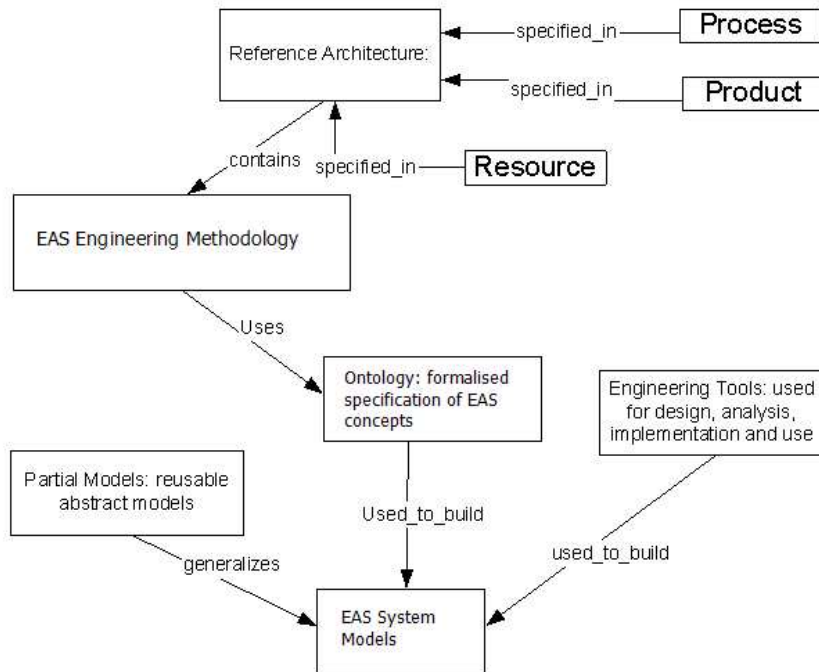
Reference Architecture:

specified_in

Process

specified_in

Product

contains

specified_in

Resource

EAS Engineering Methodology

Uses

Ontology: formalised specification of EAS concepts

Engineering Tools: used for design, analysis, implementation and use

Partial Models: reusable abstract models

Used_to_build

used_to_build

generalizes

EAS System Models